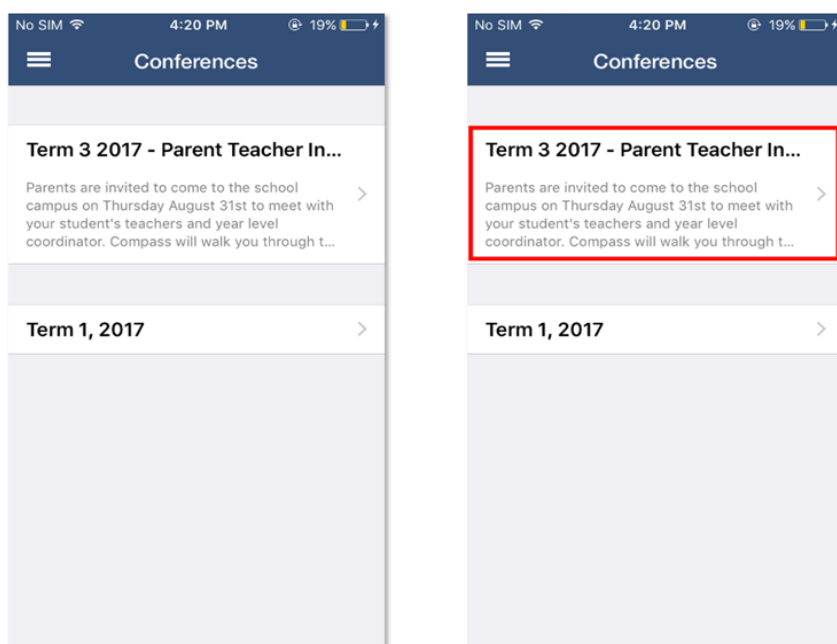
No SIM 4:20 PM 19%

Conferences

Term 3 2017 - Parent Teacher In...

Parents are invited to come to the school campus on Thursday August 31st to meet with your student's teachers and year level coordinator. Compass will walk you through t...

Term 1, 2017

No SIM 4:20 PM 19%

Conferences

Term 3 2017 - Parent Teacher In...

Parents are invited to come to the school campus on Thursday August 31st to meet with your student's teachers and year level coordinator. Compass will walk you through t...

Term 1, 2017